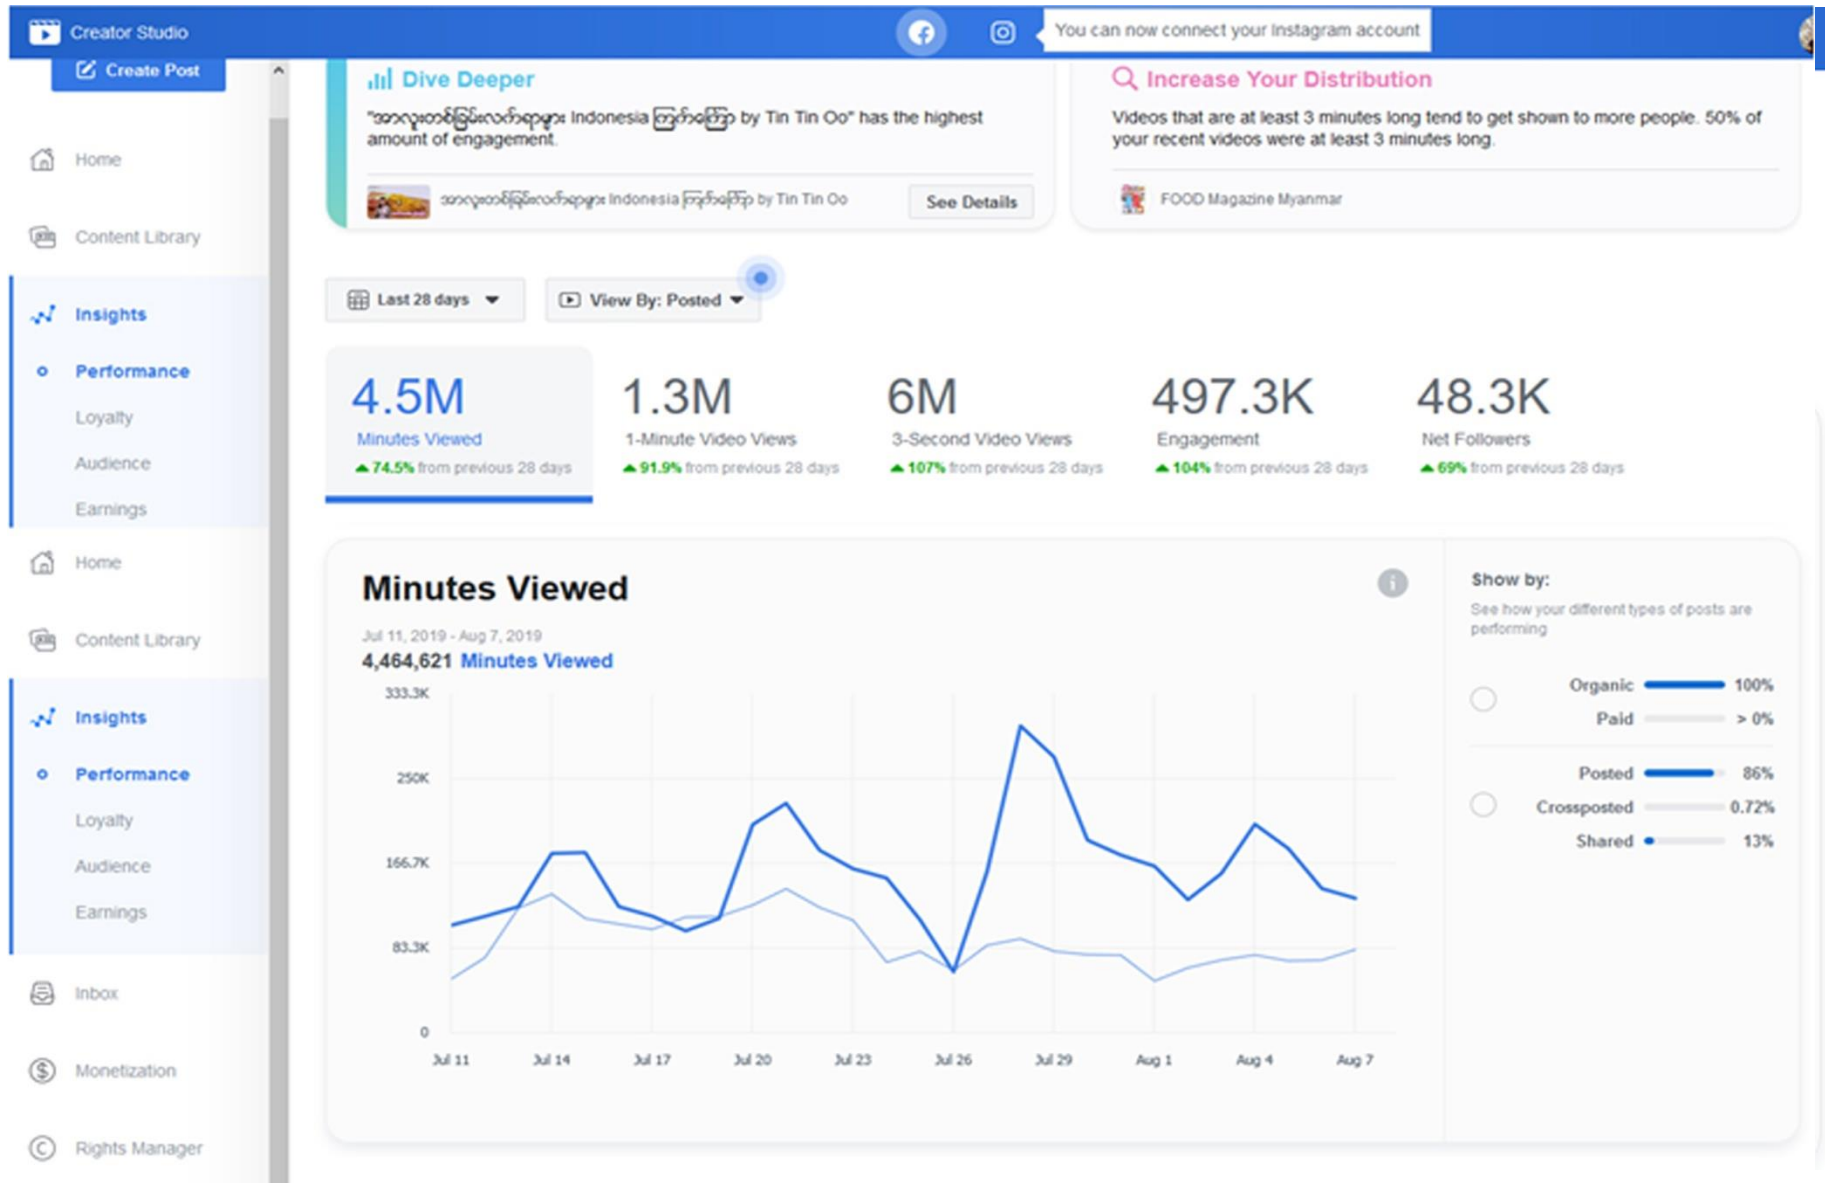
Creator Studio

You can now connect your Instagram account

Create Post

Home

Content Library

Insights

Performance

Loyalty

Audience

Earnings

Home

Content Library

Insights

Performance

Loyalty

Audience

Earnings

Inbox

Monetization

Rights Manager

Dive Deeper

"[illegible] Indonesia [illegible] by Tin Tin Oo" has the highest amount of engagement.

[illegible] Indonesia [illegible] by Tin Tin Oo

See Details

Increase Your Distribution

Videos that are at least 3 minutes long tend to get shown to more people. 50% of your recent videos were at least 3 minutes long.

FOOD Magazine Myanmar

Last 28 days

View By: Posted

4.5M
Minutes Viewed
74.5% from previous 28 days

1.3M
1-Minute Video Views
91.9% from previous 28 days

6M
3-Second Video Views
107% from previous 28 days

497.3K
Engagement
104% from previous 28 days

48.3K
Net Followers
69% from previous 28 days

Minutes Viewed

Jul 11, 2019 - Aug 7, 2019

4,464,621 Minutes Viewed

333.3K
250K
166.7K
83.3K
0

Jul 11
Jul 14
Jul 17
Jul 20
Jul 23
Jul 26
Jul 29
Aug 1
Aug 4
Aug 7

Show by:

See how your different types of posts are performing

Organic 100%
Paid > 0%

Posted 86%
Crossposted 0.72%
Shared 13%